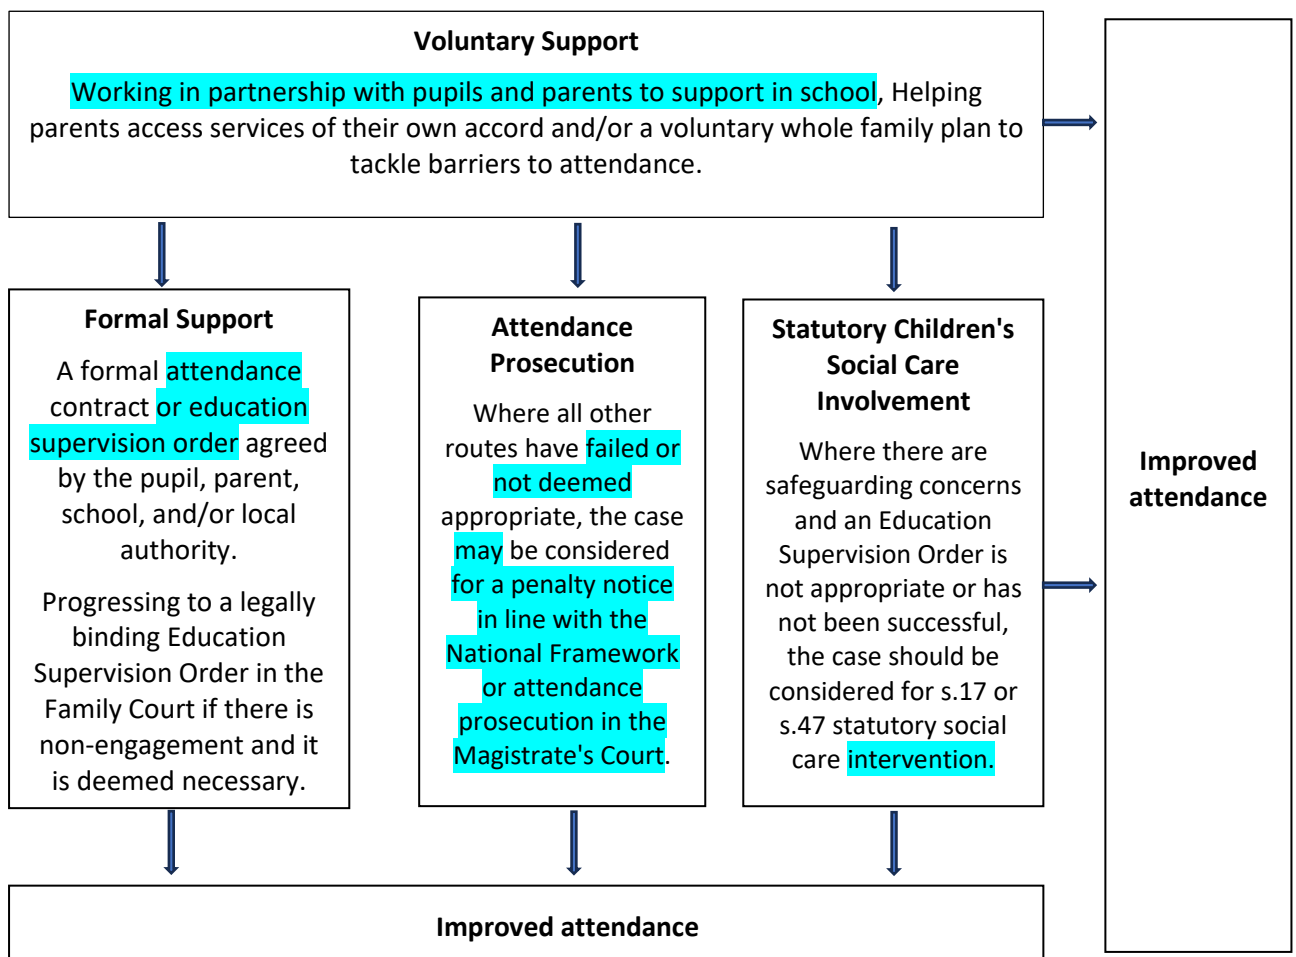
Voluntary Support

Working in partnership with pupils and parents to support in school, Helping parents access services of their own accord and/or a voluntary whole family plan to tackle barriers to attendance.

Improved attendance

Formal Support

A formal attendance contract or education supervision order agreed by the pupil, parent, school, and/or local authority.

Progressing to a legally binding Education Supervision Order in the Family Court if there is non-engagement and it is deemed necessary.

Attendance Prosecution

Where all other routes have failed or not deemed appropriate, the case may be considered for a penalty notice in line with the National Framework or attendance prosecution in the Magistrate's Court.

Statutory Children's Social Care Involvement

Where there are safeguarding concerns and an Education Supervision Order is not appropriate or has not been successful, the case should be considered for s.17 or s.47 statutory social care intervention.

Improved attendance